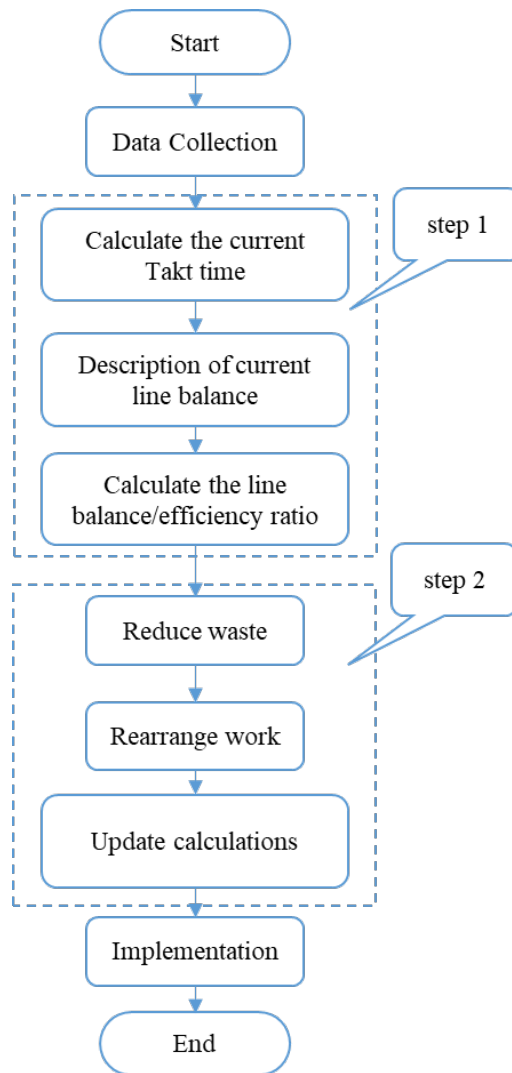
Start

Data Collection

step 1

Calculate the current Takt time

Description of current line balance

Calculate the line balance/efficiency ratio

step 2

Reduce waste

Rearrange work

Update calculations

Implementation

End